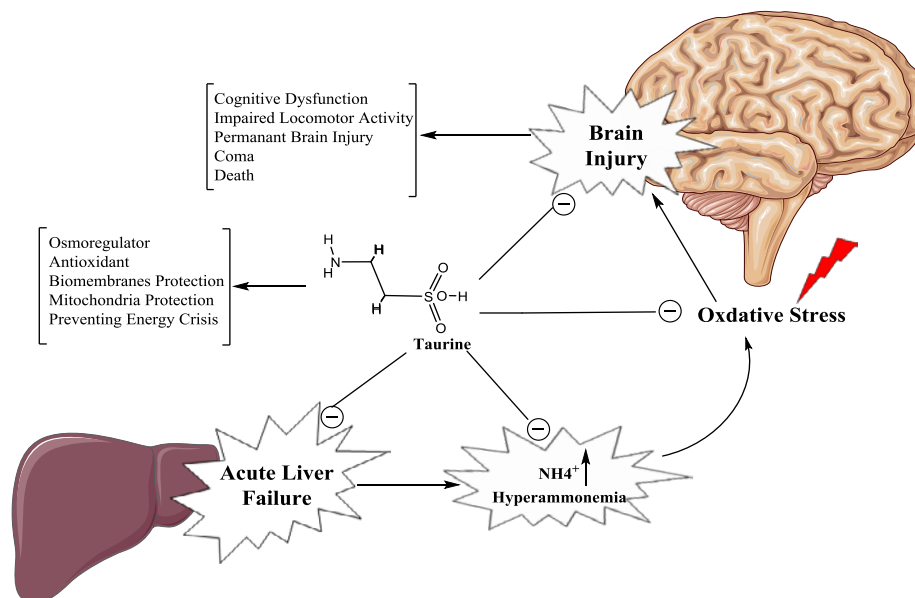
Cognitive Dysfunction
Impaired Locomotor Activity
Permanant Brain Injury
Coma
Death

Brain Injury

Osmoregulator
Antioxidant
Biomembranes Protection
Mitochondria Protection
Preventing Energy Crisis

H
N
H
H
H
S
O
O
O
H

Taurine

Oxdative Stress

Acute Liver Failure

$NH4^+$
Hyperammonemia